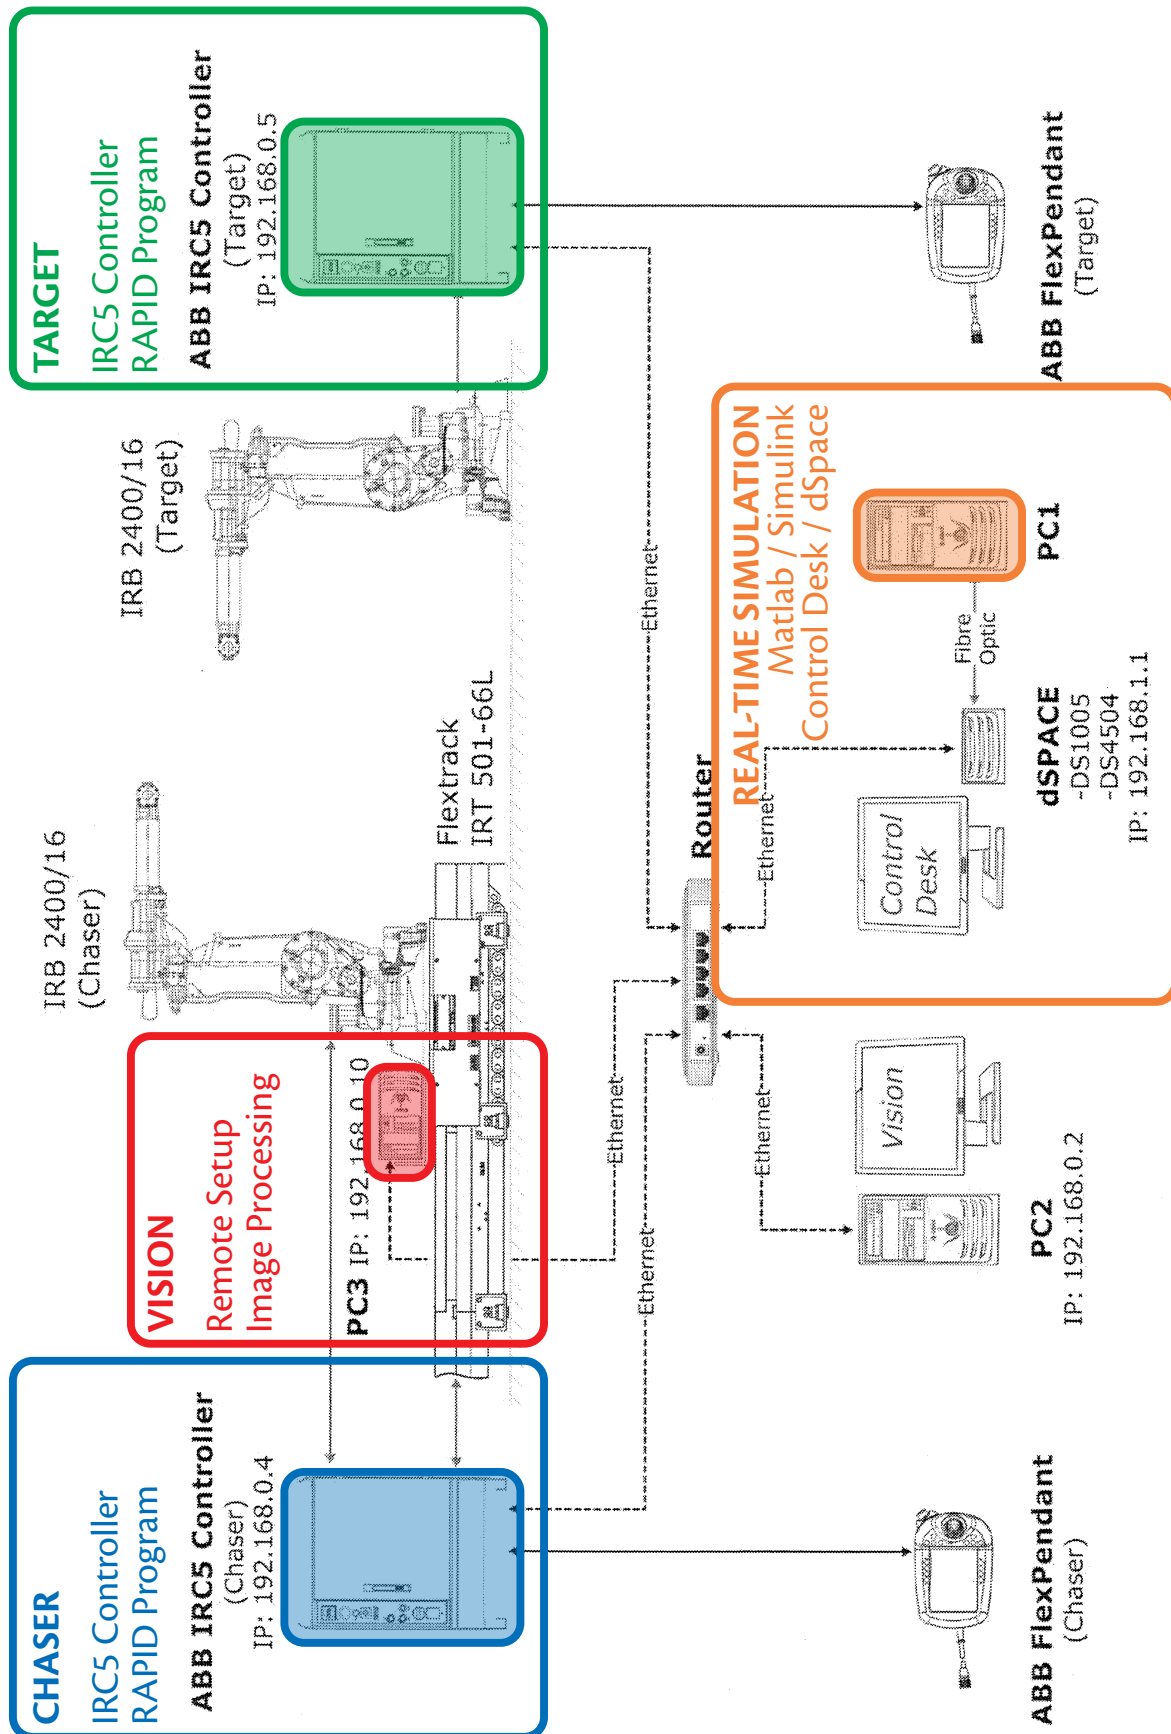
TARGET
IRC5 Controller
RAPID Program
ABB IRC5 Controller
(Target)
IP: 192.168.0.5

ABB FlexPendant
(Target)

IRB 2400/16
(Target)

REAL-TIME SIMULATION
Matlab / Simulink
Control Desk / dSpace

PC1

Fibre Optic

dSPACE
-DS1005
-DS4504
IP: 192.168.1.1

Control Desk

Ethernet

Router

IRB 2400/16
(Chaser)

Flextrack
IRT 501-66L

VISION
Remote Setup
Image Processing

PC3 IP: 192.168.0.10

Ethernet

Ethernet

Vision

PC2
IP: 192.168.0.2

Ethernet

Ethernet

CHASER
IRC5 Controller
RAPID Program
ABB IRC5 Controller
(Chaser)
IP: 192.168.0.4

ABB FlexPendant
(Chaser)